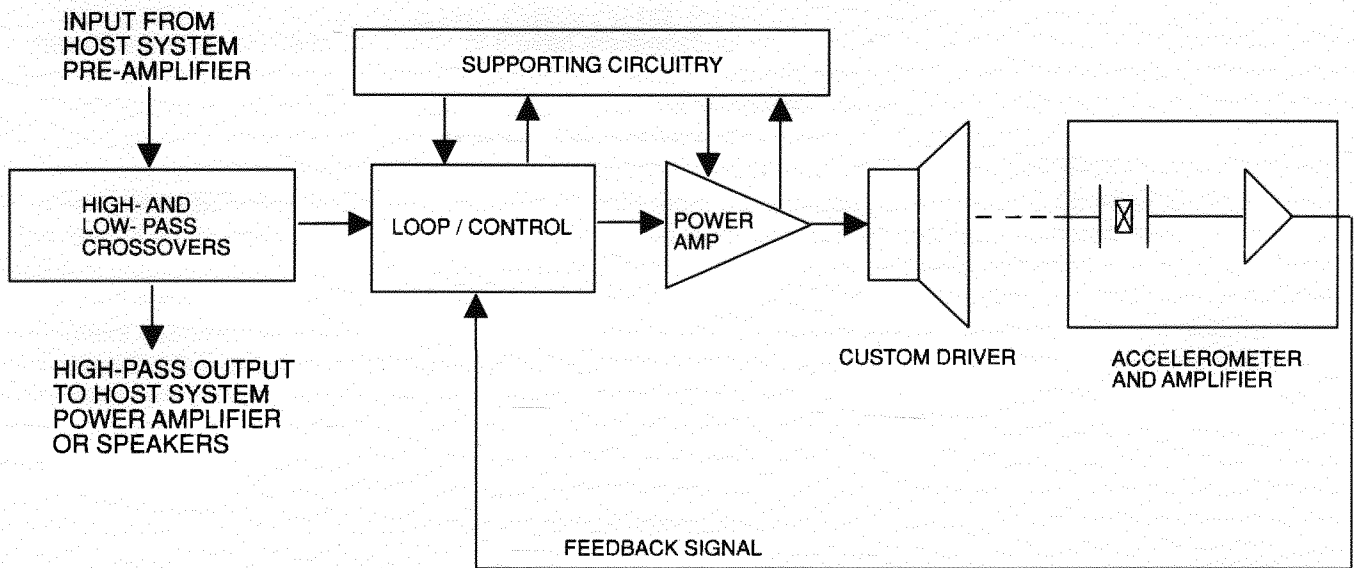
INPUT FROM HOST SYSTEM PRE-AMPLIFIER

SUPPORTING CIRCUITRY

HIGH- AND LOW- PASS CROSSOVERS

LOOP / CONTROL

POWER AMP

HIGH-PASS OUTPUT TO HOST SYSTEM POWER AMPLIFIER OR SPEAKERS

CUSTOM DRIVER

ACCELEROMETER AND AMPLIFIER

FEEDBACK SIGNAL